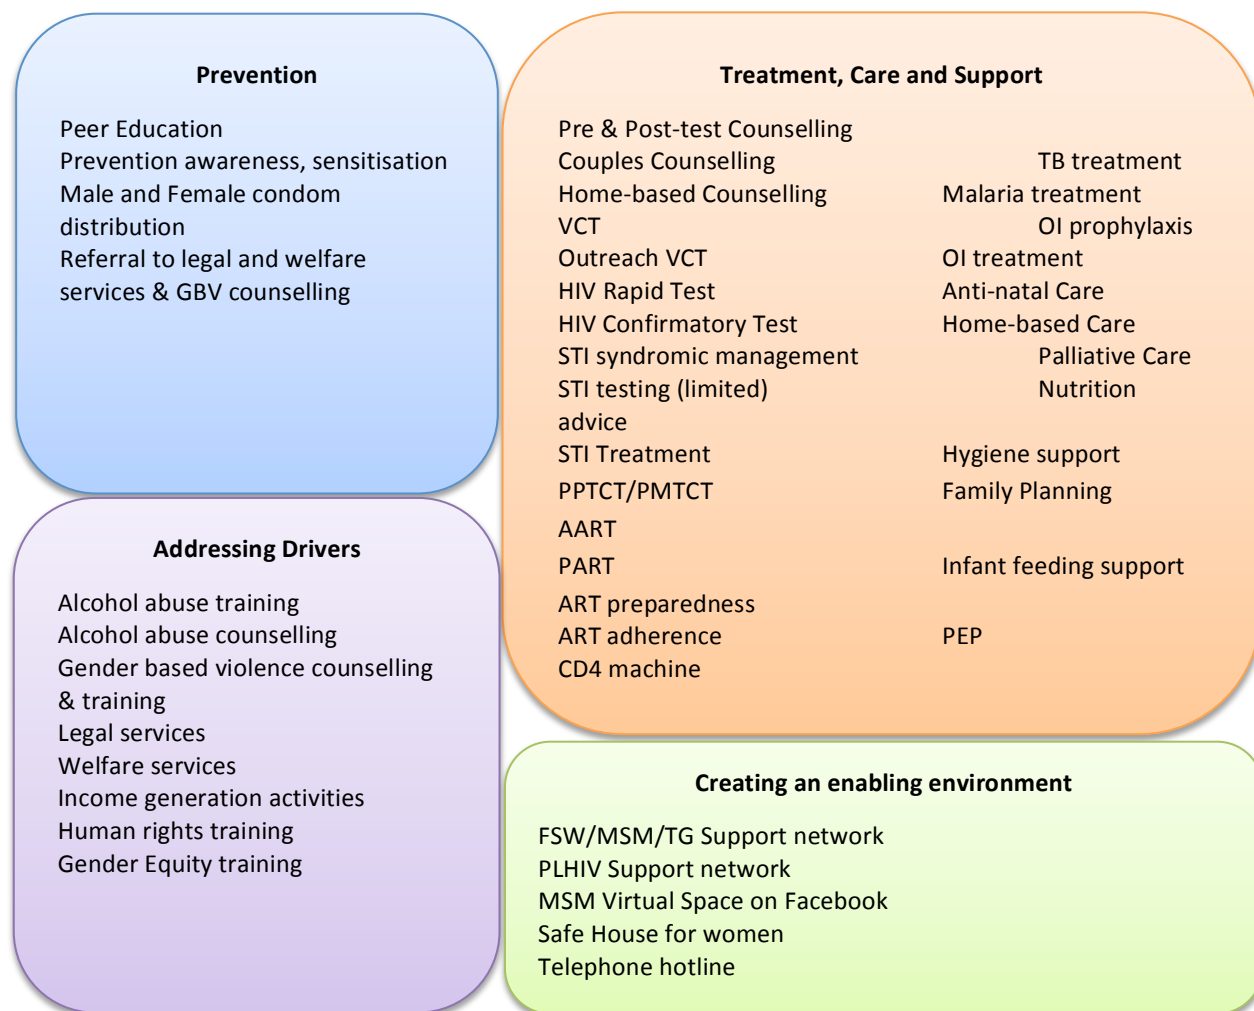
Prevention

Peer Education
Prevention awareness, sensitisation
Male and Female condom distribution
Referral to legal and welfare services & GBV counselling

Treatment, Care and Support

Pre & Post-test Counselling
Couples Counselling
Home-based Counselling
VCT
Outreach VCT
HIV Rapid Test
HIV Confirmatory Test
STI syndromic management
STI testing (limited)
advice
STI Treatment
PPTCT/PMTCT
AART
PART
ART preparedness
ART adherence
CD4 machine

TB treatment
Malaria treatment
OI prophylaxis
OI treatment
Anti-natal Care
Home-based Care
Palliative Care
Nutrition
Hygiene support
Family Planning
Infant feeding support
PEP

Addressing Drivers

Alcohol abuse training
Alcohol abuse counselling
Gender based violence counselling & training
Legal services
Welfare services
Income generation activities
Human rights training
Gender Equity training

Creating an enabling environment

FSW/MSM/TG Support network
PLHIV Support network
MSM Virtual Space on Facebook
Safe House for women
Telephone hotline